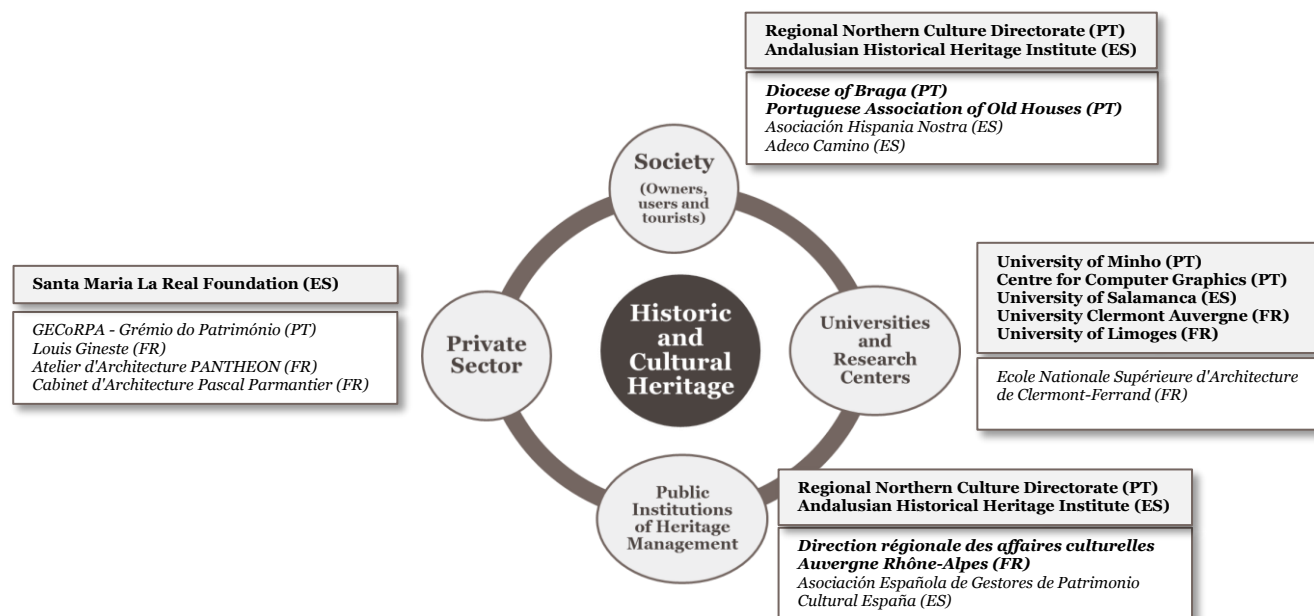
Regional Northern Culture Directorate (PT)
Andalusian Historical Heritage Institute (ES)

Diocese of Braga (PT)
Portuguese Association of Old Houses (PT)
Asociación Hispania Nostra (ES)
Adeco Camino (ES)

Society
(Owners, users and tourists)

Santa Maria La Real Foundation (ES)

GECoRPA - Grémio do Património (PT)
Louis Gineste (FR)
Atelier d'Architecture PANTHEON (FR)
Cabinet d'Architecture Pascal Parmantier (FR)

Private Sector

Historic and Cultural Heritage

Universities and Research Centers

University of Minho (PT)
Centre for Computer Graphics (PT)
University of Salamanca (ES)
University Clermont Auvergne (FR)
University of Limoges (FR)

Ecole Nationale Supérieure d'Architecture de Clermont-Ferrand (FR)

Public Institutions of Heritage Management

Regional Northern Culture Directorate (PT)
Andalusian Historical Heritage Institute (ES)

Direction régionale des affaires culturelles Auvergne Rhône-Alpes (FR)
Asociación Española de Gestores de Patrimonio Cultural España (ES)